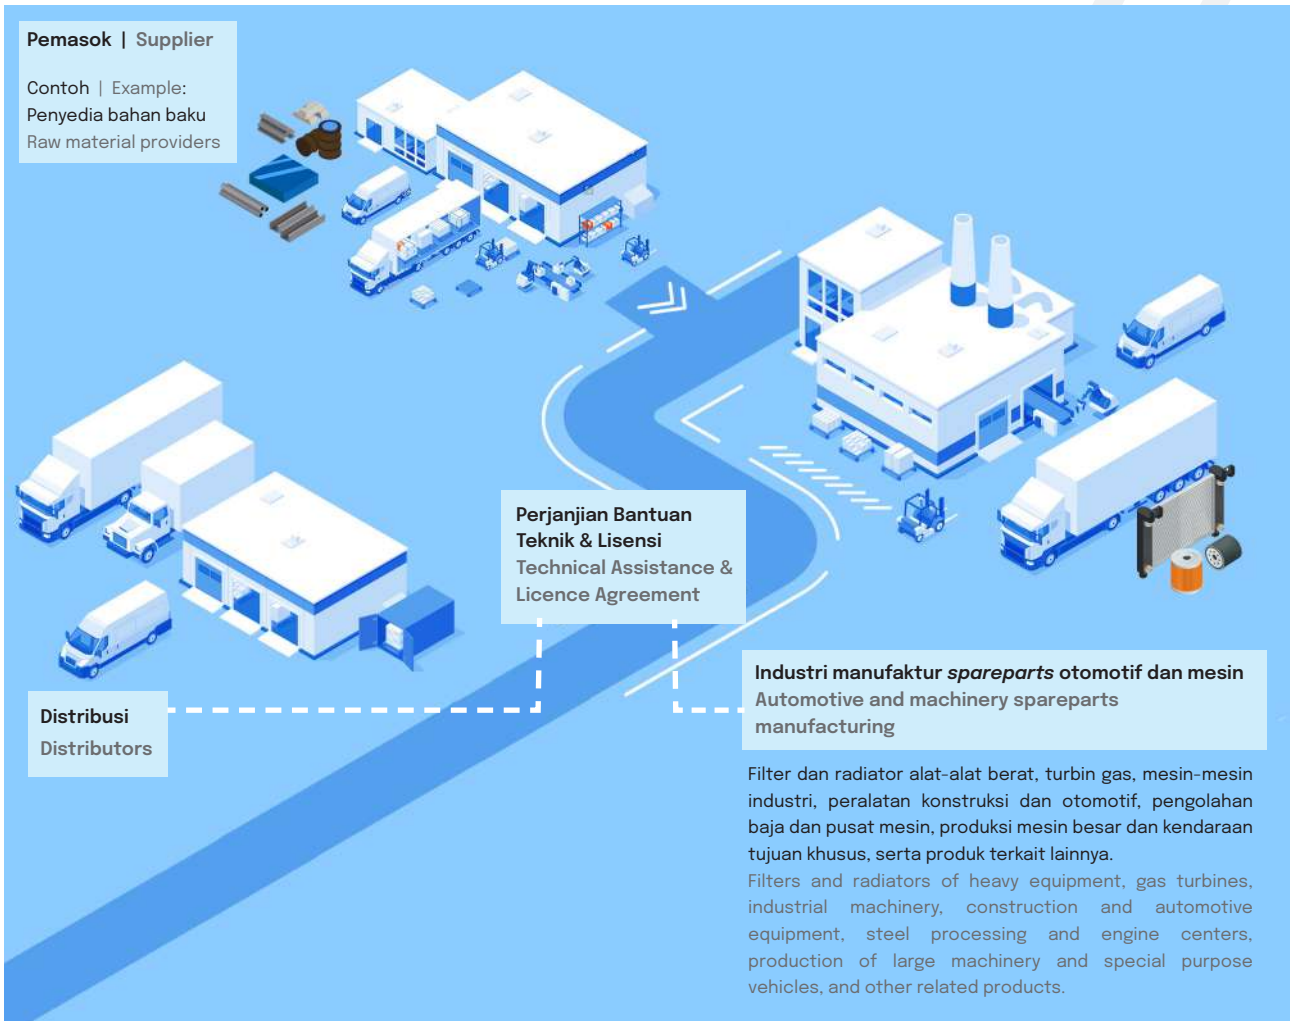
Pemasok | Supplier

Contoh | Example:
Penyedia bahan baku
Raw material providers

Perjanjian Bantuan Teknik & Lisensi
Technical Assistance & Licence Agreement

Distribusi
Distributors

Industri manufaktur *spareparts* otomotif dan mesin
Automotive and machinery spareparts manufacturing

Filter dan radiator alat-alat berat, turbin gas, mesin-mesin industri, peralatan konstruksi dan otomotif, pengolahan baja dan pusat mesin, produksi mesin besar dan kendaraan tujuan khusus, serta produk terkait lainnya.
Filters and radiators of heavy equipment, gas turbines, industrial machinery, construction and automotive equipment, steel processing and engine centers, production of large machinery and special purpose vehicles, and other related products.